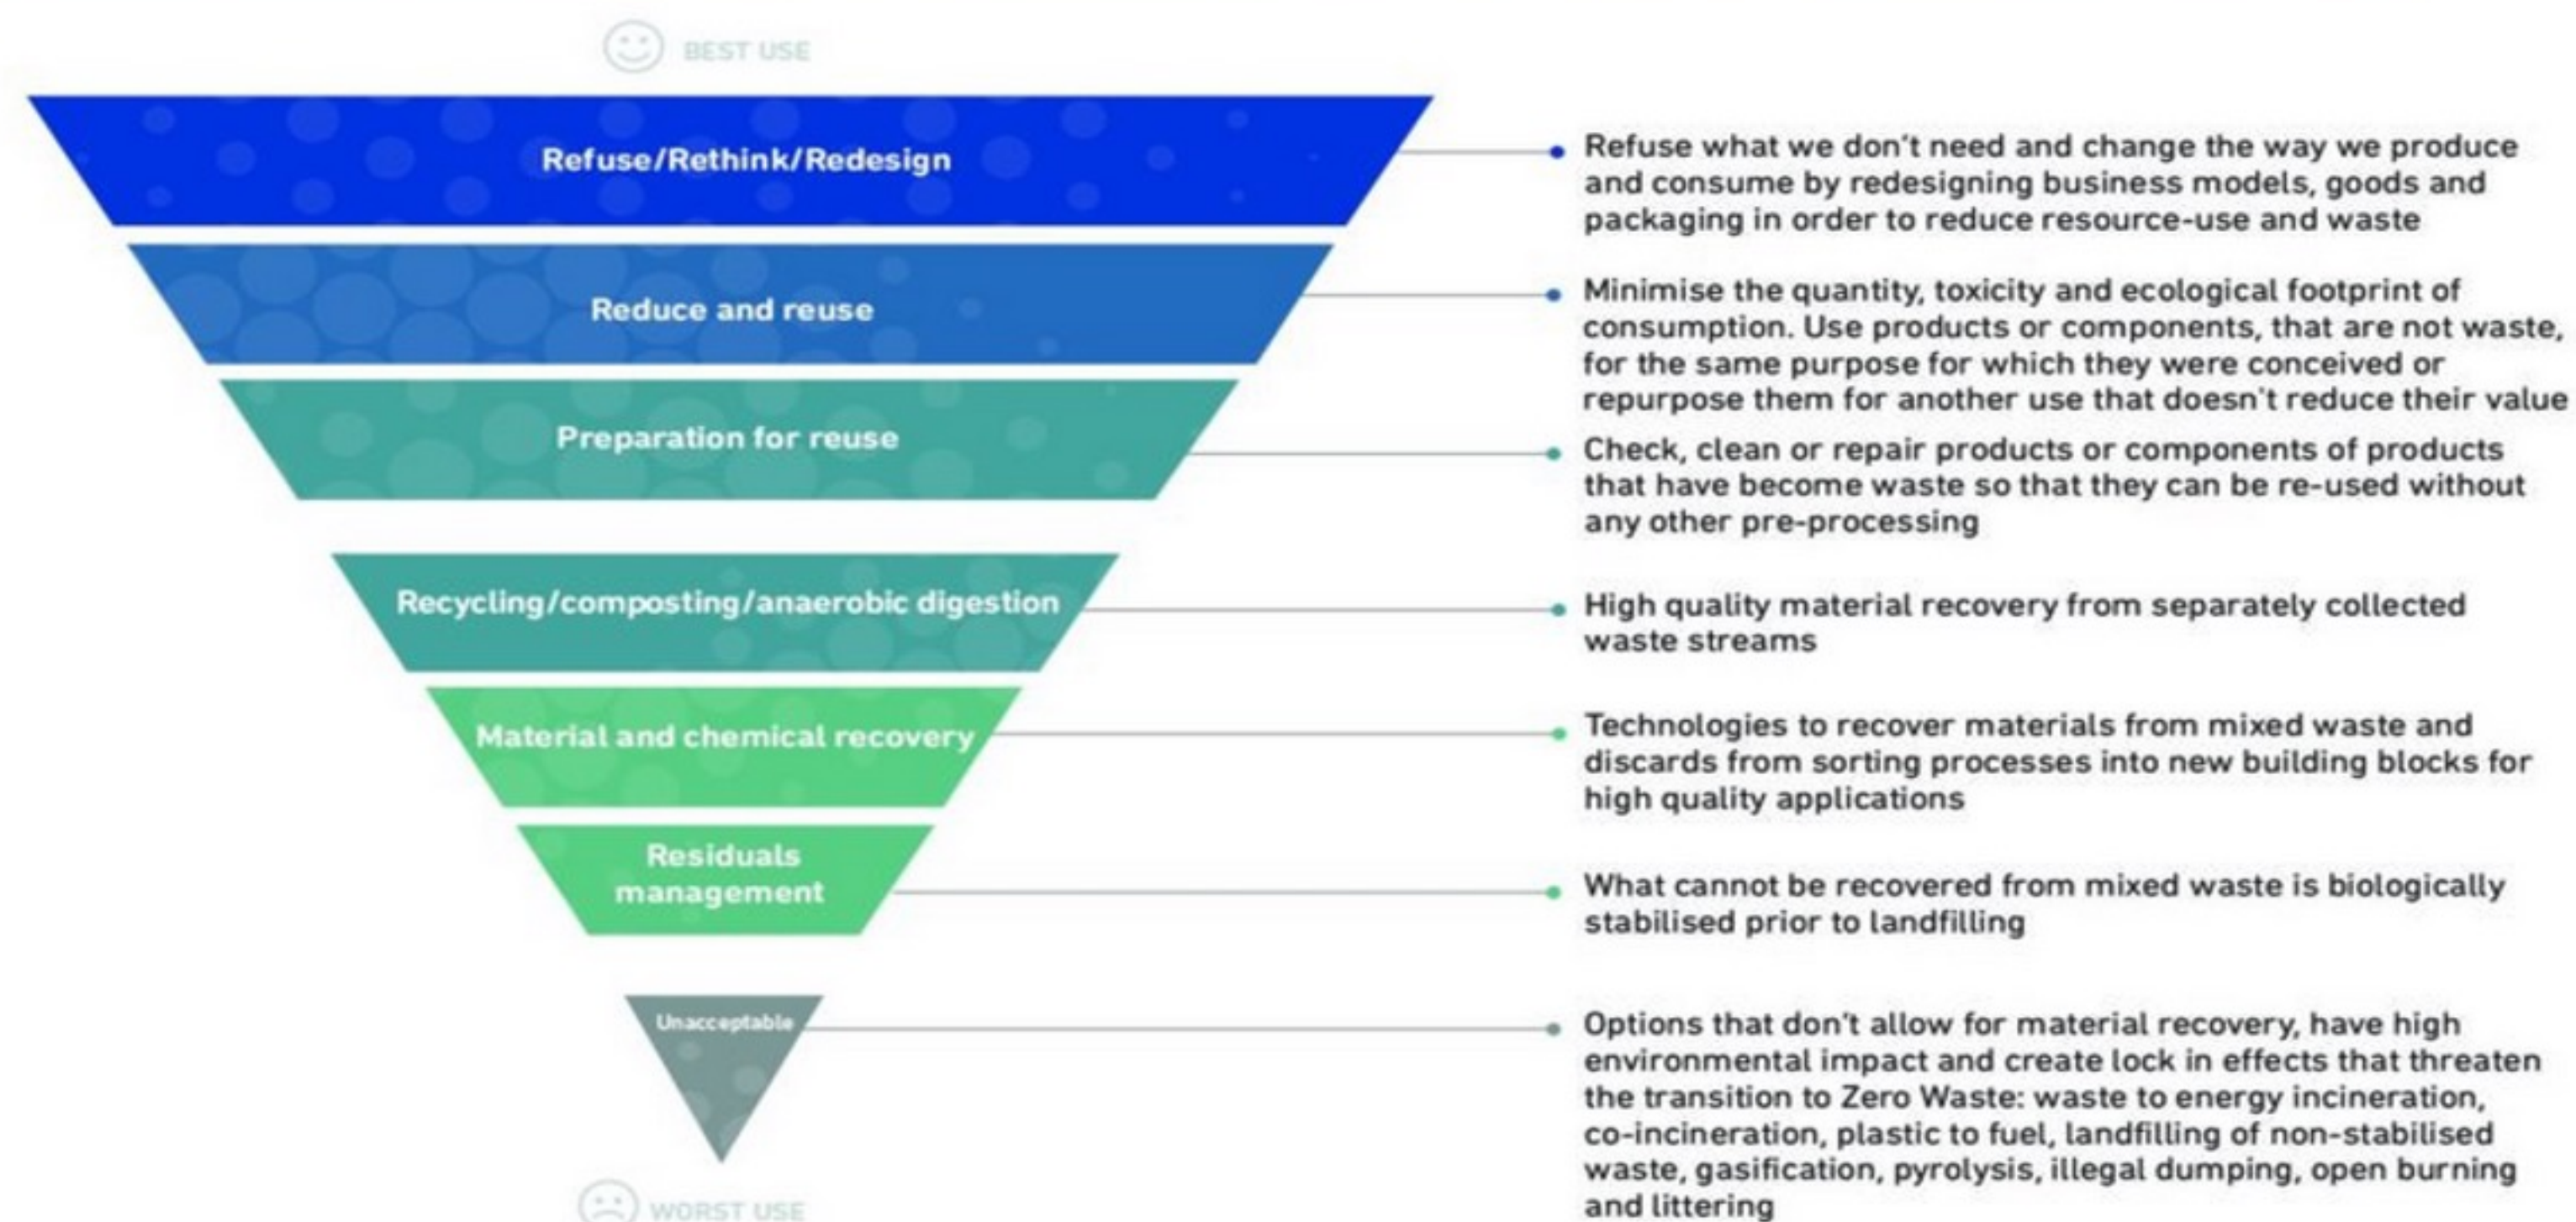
BEST USE

Refuse/Rethink/Redesign

Reduce and reuse

Preparation for reuse

Recycling/composting/anaerobic digestion

Material and chemical recovery

Residuals management

Unacceptable

WORST USE

Refuse what we don't need and change the way we produce and consume by redesigning business models, goods and packaging in order to reduce resource-use and waste

Minimise the quantity, toxicity and ecological footprint of consumption. Use products or components, that are not waste, for the same purpose for which they were conceived or repurpose them for another use that doesn't reduce their value

Check, clean or repair products or components of products that have become waste so that they can be re-used without any other pre-processing

High quality material recovery from separately collected waste streams

Technologies to recover materials from mixed waste and discards from sorting processes into new building blocks for high quality applications

What cannot be recovered from mixed waste is biologically stabilised prior to landfilling

Options that don't allow for material recovery, have high environmental impact and create lock in effects that threaten the transition to Zero Waste: waste to energy incineration, co-incineration, plastic to fuel, landfilling of non-stabilised waste, gasification, pyrolysis, illegal dumping, open burning and littering